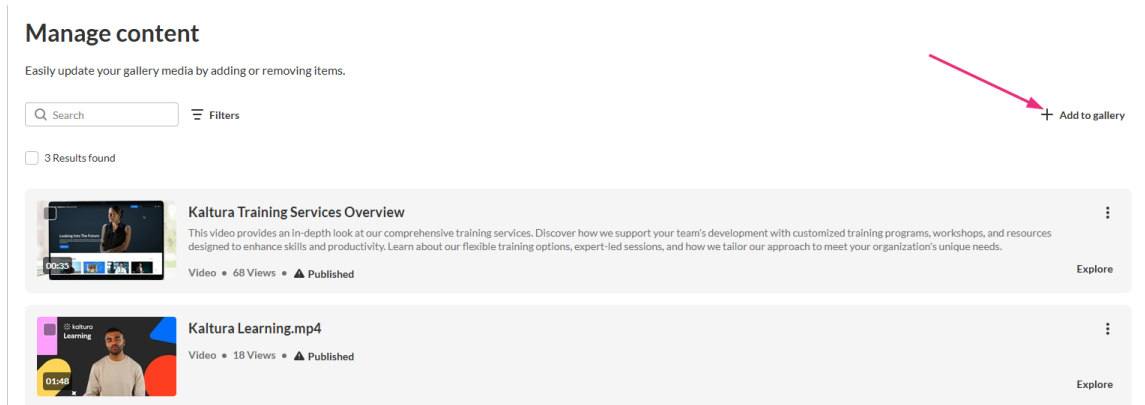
Manage content

Easily update your gallery media by adding or removing items.

Search

Filters

+ Add to gallery

3 Results found

Looking Into The Future

00:35

Kaltura Training Services Overview

This video provides an in-depth look at our comprehensive training services. Discover how we support your team's development with customized training programs, workshops, and resources designed to enhance skills and productivity. Learn about our flexible training options, expert-led sessions, and how we tailor our approach to meet your organization's unique needs.

Video • 68 Views • Published

Explore

kaltura Learning

01:48

Kaltura Learning.mp4

Video • 18 Views • Published

Explore